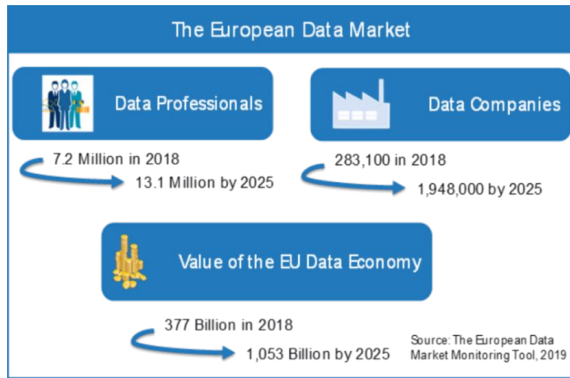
The European Data Market

Data Professionals

7.2 Million in 2018

13.1 Million by 2025

Data Companies

283,100 in 2018

1,948,000 by 2025

Value of the EU Data Economy

377 Billion in 2018

1,053 Billion by 2025

Source: The European Data Market Monitoring Tool, 2019